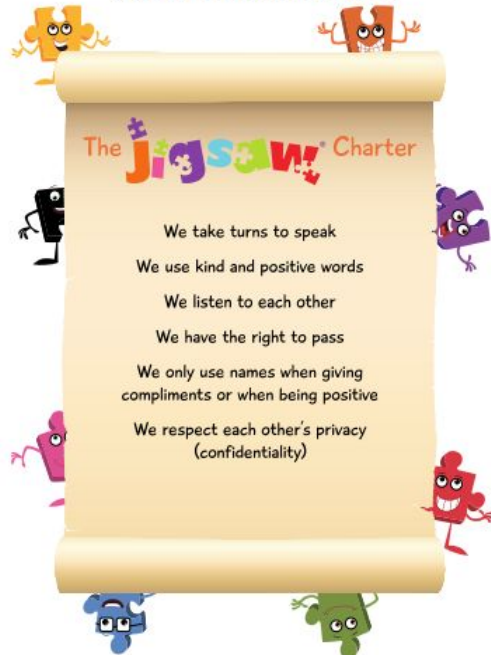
The Jigsaw® Charter

We take turns to speak

We use kind and positive words

We listen to each other

We have the right to pass

We only use names when giving compliments or when being positive

We respect each other's privacy (confidentiality)